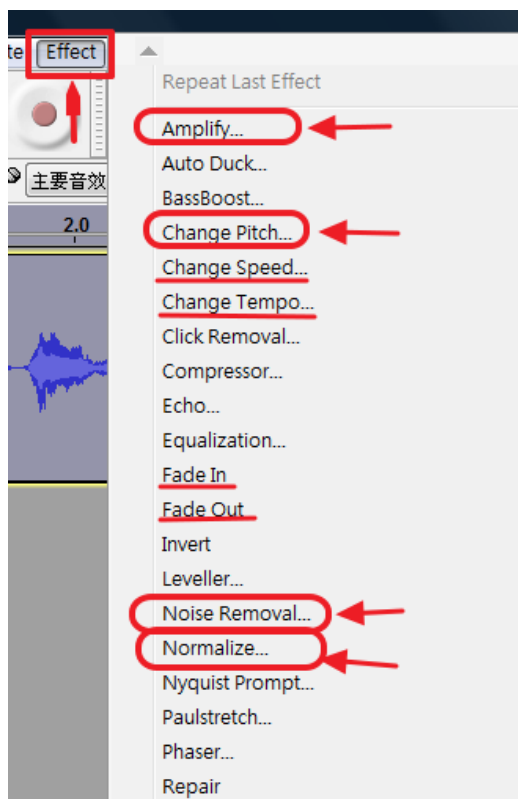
te Effect

主要音效

2.0

Repeat Last Effect
Amplify...
Auto Duck...
BassBoost...
Change Pitch...
Change Speed...
Change Tempo...
Click Removal...
Compressor...
Echo...
Equalization...
Fade In
Fade Out
Invert
Leveller...
Noise Removal...
Normalize...
Nyquist Prompt...
Paulstretch...
Phaser...
Repair